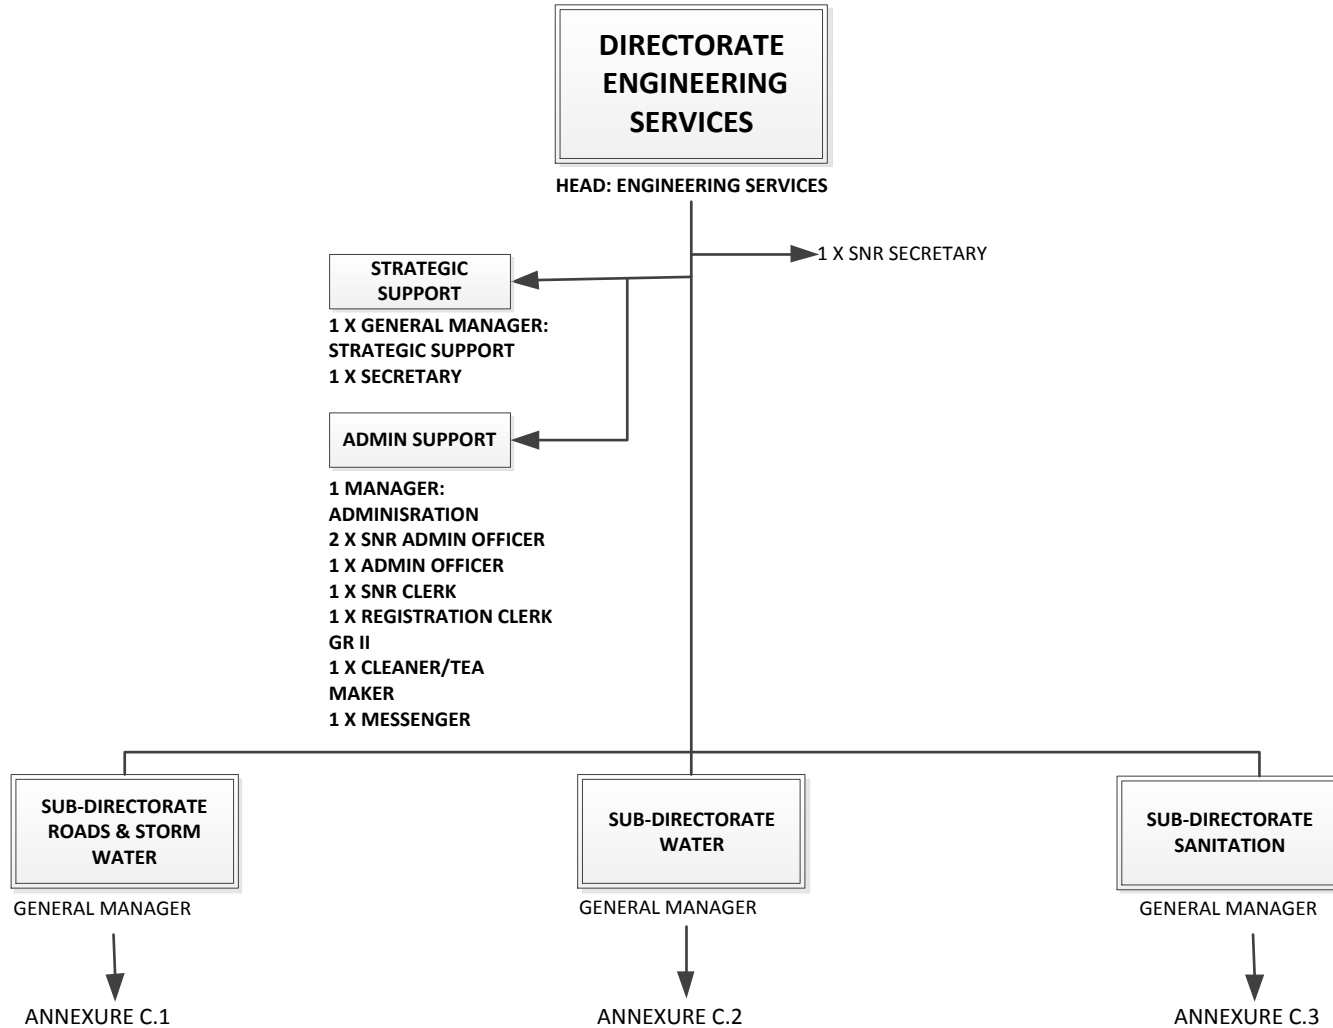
DIRECTORATE ENGINEERING SERVICES

HEAD: ENGINEERING SERVICES

1 X SNR SECRETARY

STRATEGIC SUPPORT

1 X GENERAL MANAGER: STRATEGIC SUPPORT
1 X SECRETARY

ADMIN SUPPORT

1 MANAGER: ADMINISRATION
2 X SNR ADMIN OFFICER
1 X ADMIN OFFICER
1 X SNR CLERK
1 X REGISTRATION CLERK GR II
1 X CLEANER/TEA MAKER
1 X MESSENGER

SUB-DIRECTORATE ROADS & STORM WATER

GENERAL MANAGER

ANNEXURE C.1

SUB-DIRECTORATE WATER

GENERAL MANAGER

ANNEXURE C.2

SUB-DIRECTORATE SANITATION

GENERAL MANAGER

ANNEXURE C.3